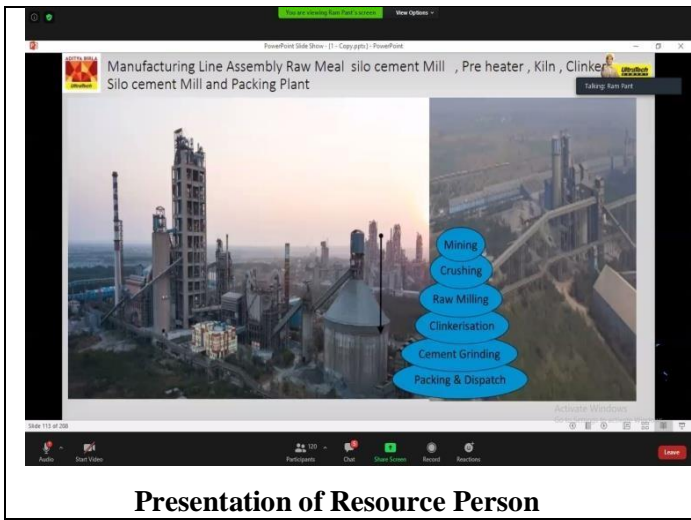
You are viewing Ram Pant's screen View Options

PowerPoint Slide Show - [1 - Copy.pptx] - PowerPoint

ADITYA BIRLA UltraTech

Manufacturing Line Assembly Raw Meal silo cement Mill , Pre heater , Kiln , Clinker Silo cement Mill and Packing Plant

UltraTech

Talking: Ram Pant

Mining

Crushing

Raw Milling

Clinkerisation

Cement Grinding

Packing & Dispatch

Activate Windows

Slide 113 of 208

Audio Start Video 120 Participants Chat Share Screen Record Reactions Leave

Presentation of Resource Person